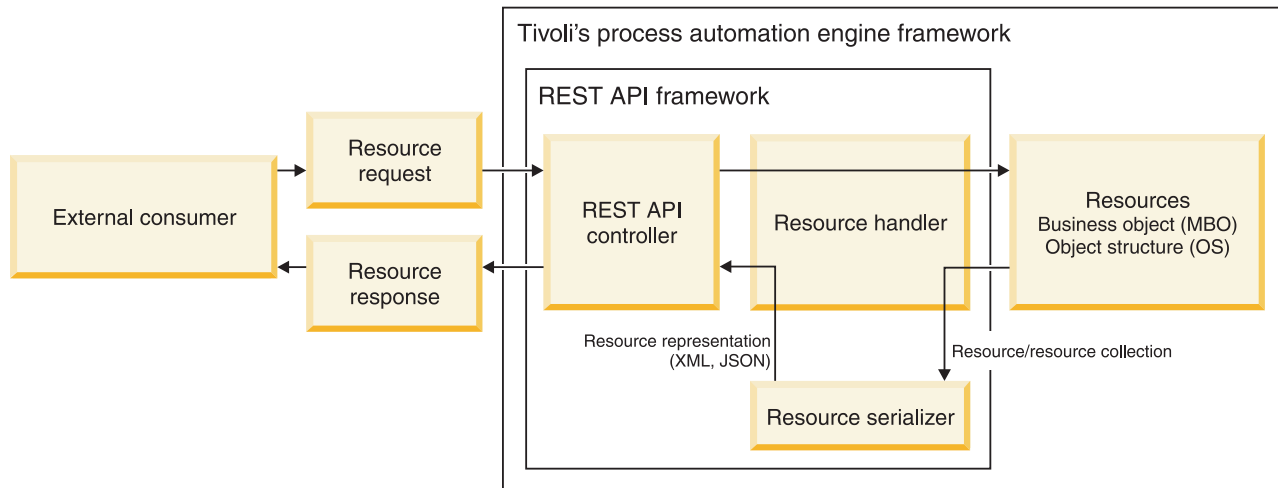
Tivoli's process automation engine framework

REST API framework

External consumer

Resource request

Resource response

REST API controller

Resource handler

Resources
Business object (MBO)
Object structure (OS)

Resource representation (XML, JSON)

Resource/resource collection

Resource serializer